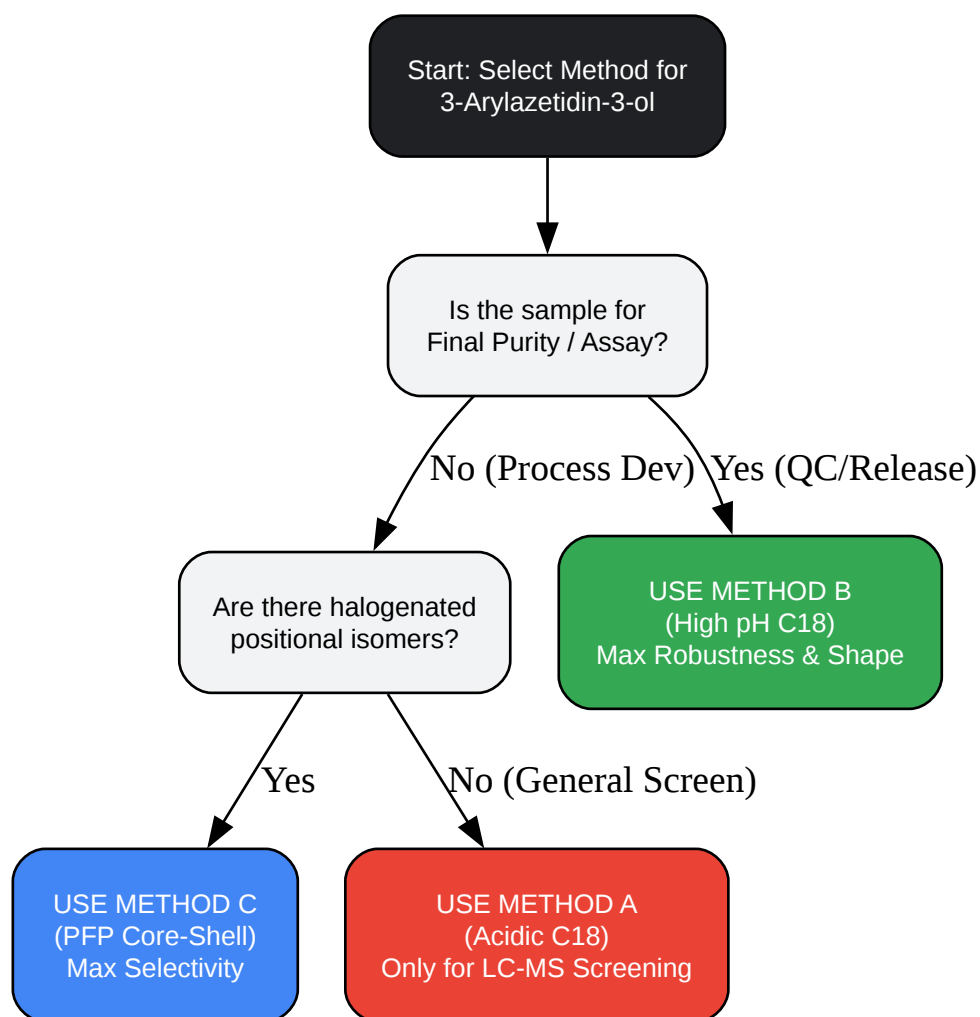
Start: Select Method for
3-Arylazetidin-3-ol

Is the sample for
Final Purity / Assay?

No (Process Dev)

Yes (QC/Release)

Are there halogenated
positional isomers?

USE METHOD B
(High pH C18)
Max Robustness & Shape

Yes

No (General Screen)

USE METHOD C
(PFP Core-Shell)
Max Selectivity

USE METHOD A
(Acidic C18)
Only for LC-MS Screening